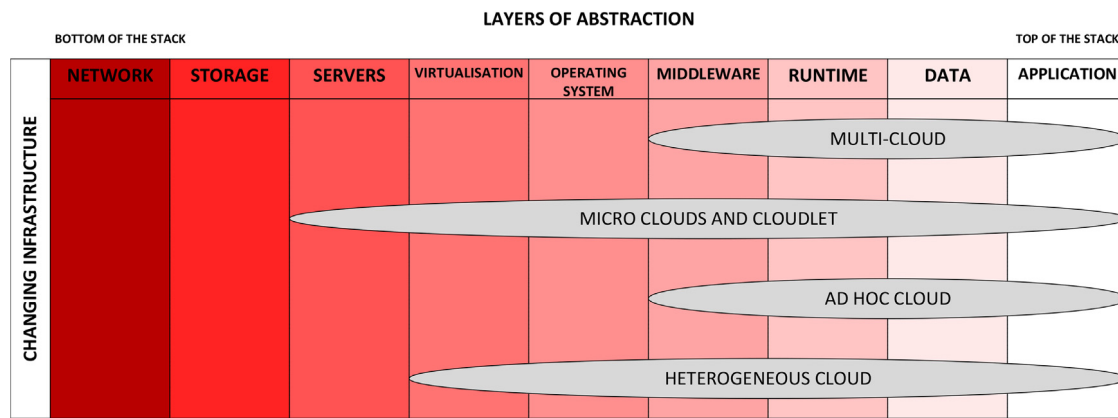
LAYERS OF ABSTRACTION

BOTTOM OF THE STACK

TOP OF THE STACK

CHANGING INFRASTRUCTURE

| NETWORK | STORAGE | SERVERS | VIRTUALISATION | OPERATING SYSTEM | MIDDLEWARE | RUNTIME | DATA | APPLICATION |
|---|---|---|---|---|---|---|---|---|

MULTI-CLOUD

MICRO CLOUDS AND CLOUDLET

AD HOC CLOUD

HETEROGENEOUS CLOUD